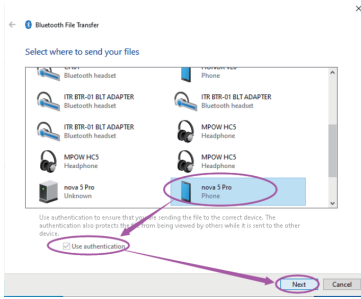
Bluetooth File Transfer

Select where to send your files

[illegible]
Bluetooth headset

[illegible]
Phone

ITR BTR-01 BLT ADAPTER
Bluetooth headset

ITR BTR-01 BLT ADAPTER
Bluetooth headset

ITR BTR-01 BLT ADAPTER
Bluetooth headset

MPOW HC5
Headphone

MPOW HC5
Headphone

MPOW HC5
Headphone

nova 5 Pro
Unknown

nova 5 Pro
Phone

Use authentication to ensure that you're sending the file to the correct device. The authentication also protects the file from being viewed by others while it is sent to the other device.

Use authentication

Next

Cancel